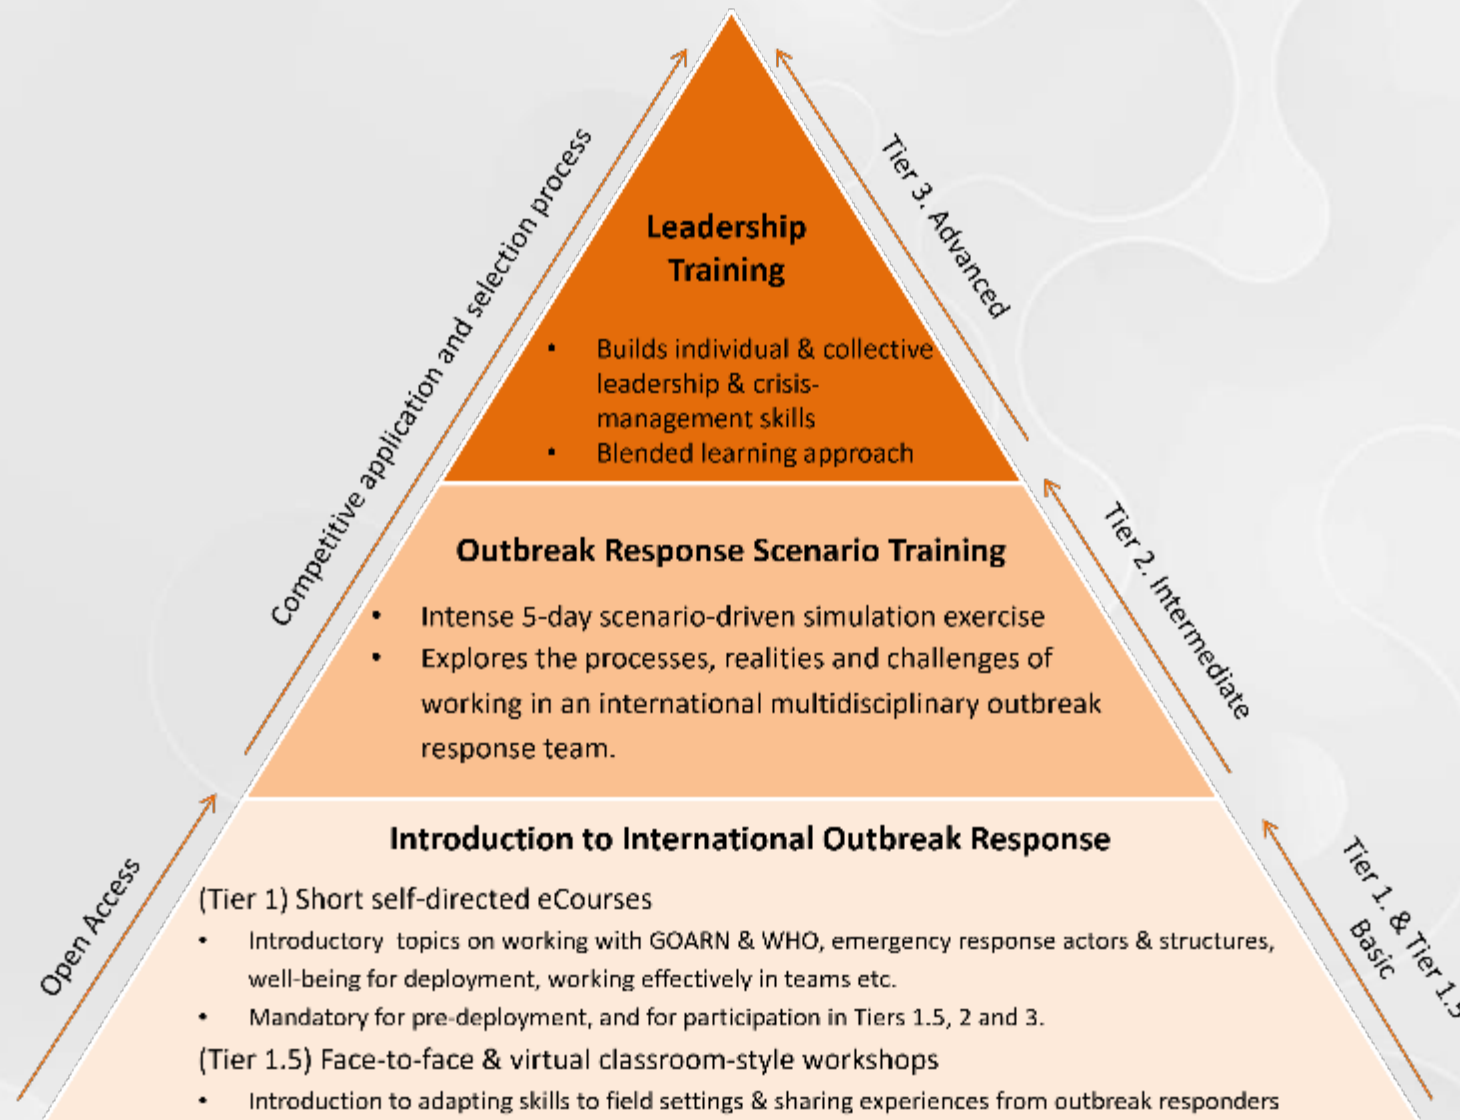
Competitive application and selection process

Open Access

Tier 3. Advanced

Tier 2. Intermediate

Tier 1. & Tier 1.5 Basic

Leadership Training

- Builds individual & collective leadership & crisis-management skills
- Blended learning approach

Outbreak Response Scenario Training

- Intense 5-day scenario-driven simulation exercise
- Explores the processes, realities and challenges of working in an international multidisciplinary outbreak response team.

Introduction to International Outbreak Response

(Tier 1) Short self-directed eCourses

- Introductory topics on working with GOARN & WHO, emergency response actors & structures, well-being for deployment, working effectively in teams etc.
- Mandatory for pre-deployment, and for participation in Tiers 1.5, 2 and 3.

(Tier 1.5) Face-to-face & virtual classroom-style workshops

- Introduction to adapting skills to field settings & sharing experiences from outbreak responders